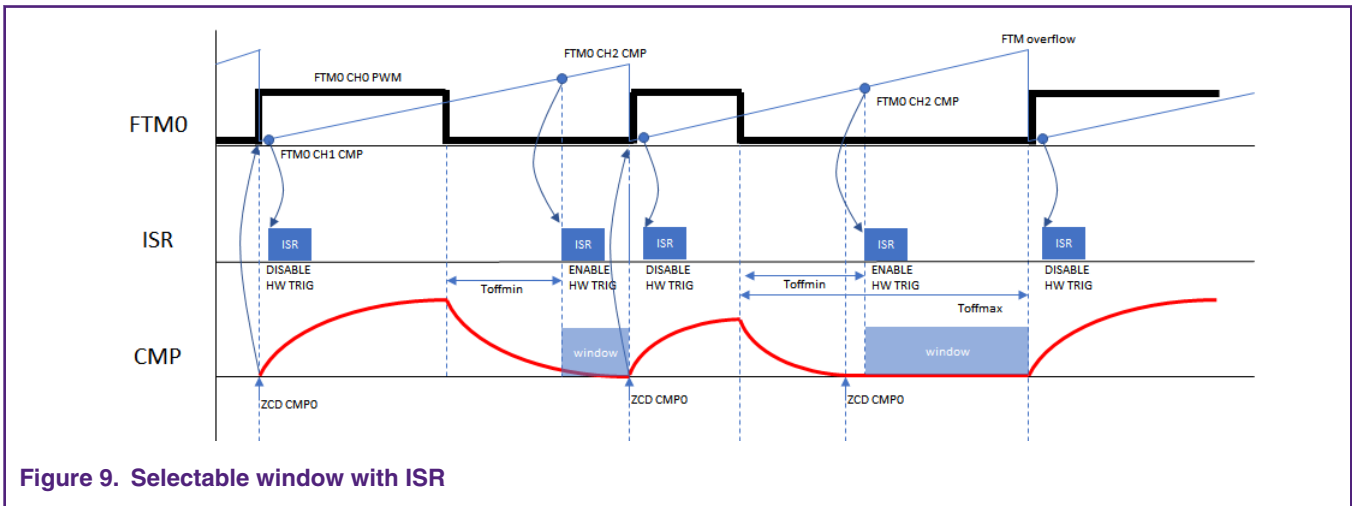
FTM0 CH2 CMP

FTM overflow

FTM0 CH0 PWM

FTM0

FTM0 CH2 CMP

FTM0 CH1 CMP

ISR

ISR

ISR

ISR

ISR

ISR

DISABLE HW TRIG

ENABLE HW TRIG

DISABLE HW TRIG

ENABLE HW TRIG

DISABLE HW TRIG

Toffmin

Toffmin

Toffmax

CMP

window

window

ZCD CMP0

ZCD CMP0

ZCD CMP0

Figure 9. Selectable window with ISR